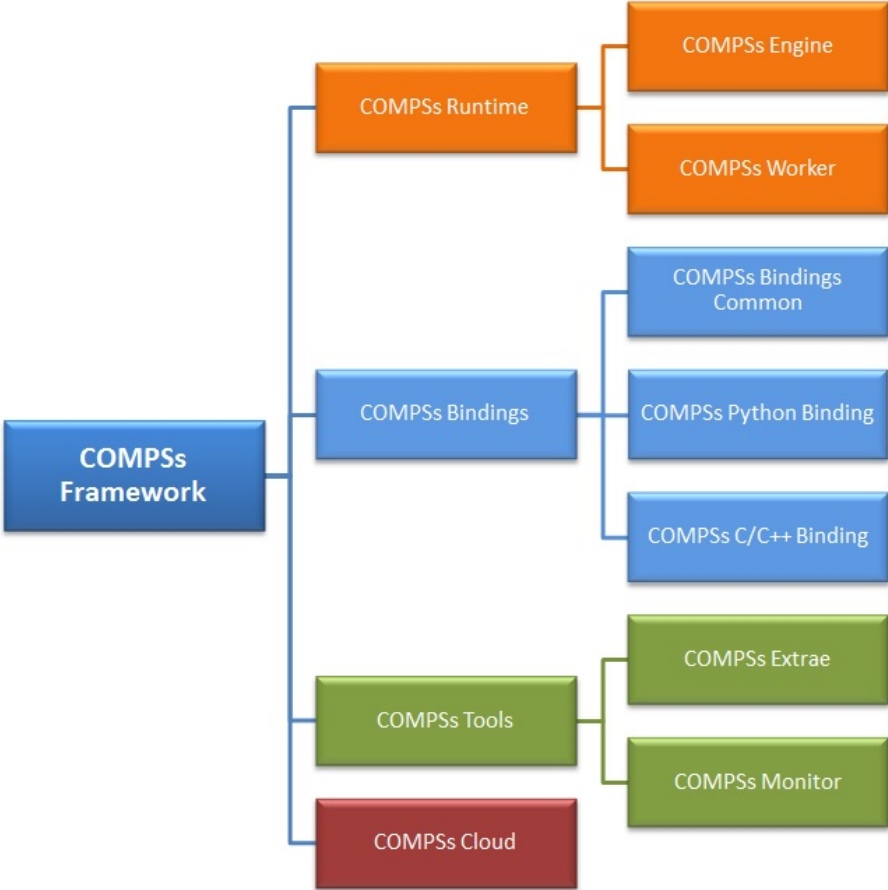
COMPSs Framework

COMPSs Runtime

COMPSs Engine

COMPSs Worker

COMPSs Bindings

COMPSs Bindings Common

COMPSs Python Binding

COMPSs C/C++ Binding

COMPSs Tools

COMPSs Extrae

COMPSs Monitor

COMPSs Cloud